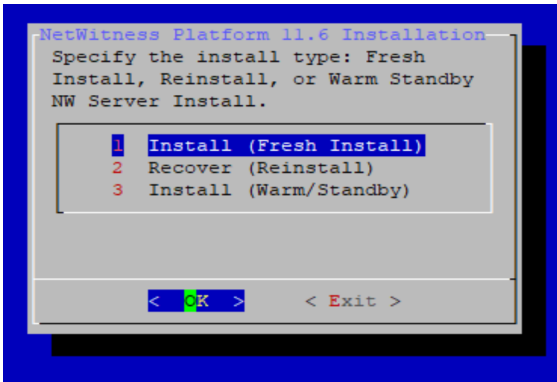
NetWitness Platform 11.6 Installation

Specify the install type: Fresh Install, Reinstall, or Warm Standby NW Server Install.

1 Install (Fresh Install)
2 Recover (Reinstall)
3 Install (Warm/Standby)

< OK > < Exit >